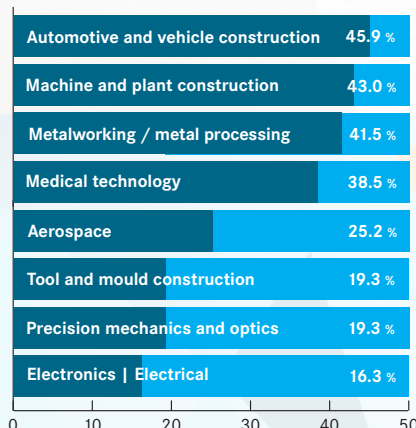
| Category | Value |
|---|---|
| Automotive and vehicle construction | 45.9 % |
| Machine and plant construction | 43.0 % |
| Metalworking / metal processing | 41.5 % |
| Medical technology | 38.5 % |
| Aerospace | 25.2 % |
| Tool and mould construction | 19.3 % |
| Precision mechanics and optics | 19.3 % |
| Electronics \| Electrical | 16.3 % |

0 10 20 30 40 50